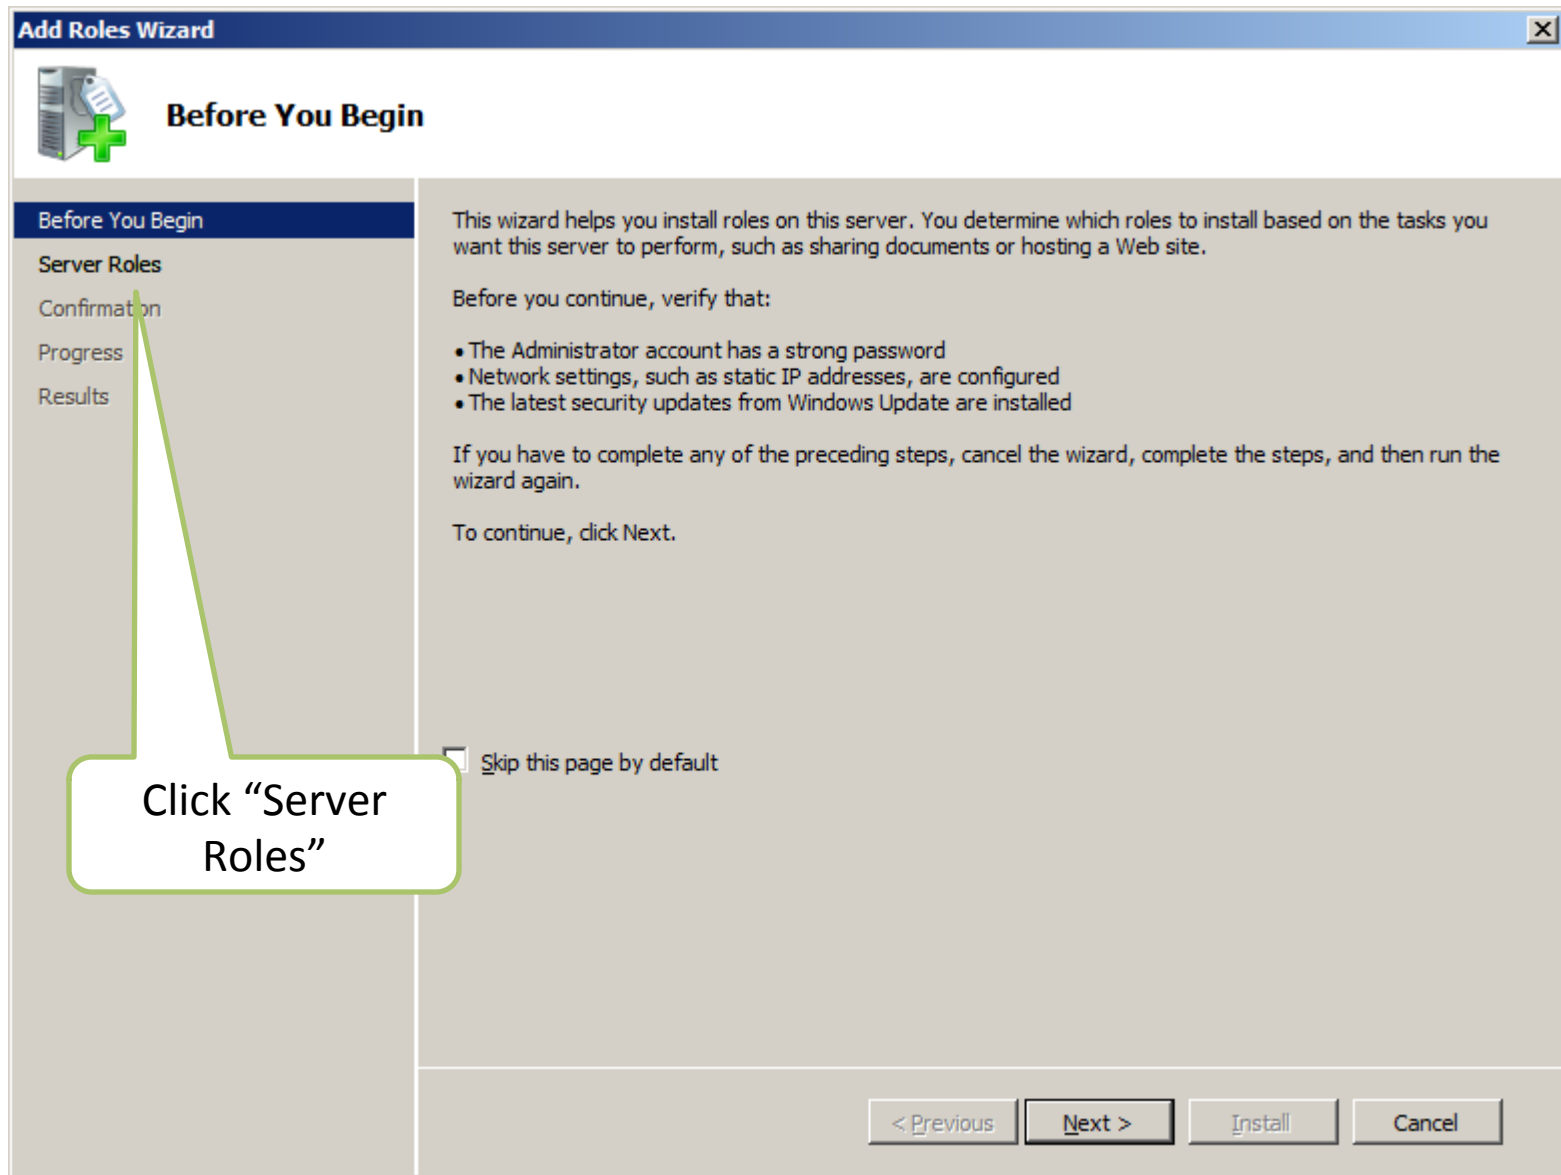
Add Roles Wizard

Before You Begin

Before You Begin
Server Roles
Confirmation
Progress
Results

This wizard helps you install roles on this server. You determine which roles to install based on the tasks you want this server to perform, such as sharing documents or hosting a Web site.

Before you continue, verify that:

• The Administrator account has a strong password
• Network settings, such as static IP addresses, are configured
• The latest security updates from Windows Update are installed

If you have to complete any of the preceding steps, cancel the wizard, complete the steps, and then run the wizard again.

To continue, click Next.

Skip this page by default

Click “Server Roles”

< Previous
Next >
Install
Cancel